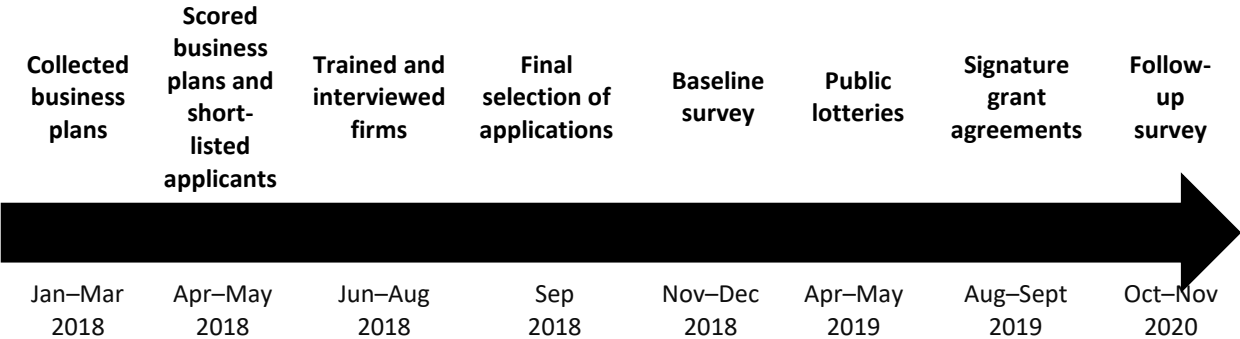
Collected business plans

Scored business plans and short-listed applicants

Trained and interviewed firms

Final selection of applications

Baseline survey

Public lotteries

Signature grant agreements

Follow-up survey

Jan–Mar 2018

Apr–May 2018

Jun–Aug 2018

Sep 2018

Nov–Dec 2018

Apr–May 2019

Aug–Sept 2019

Oct–Nov 2020